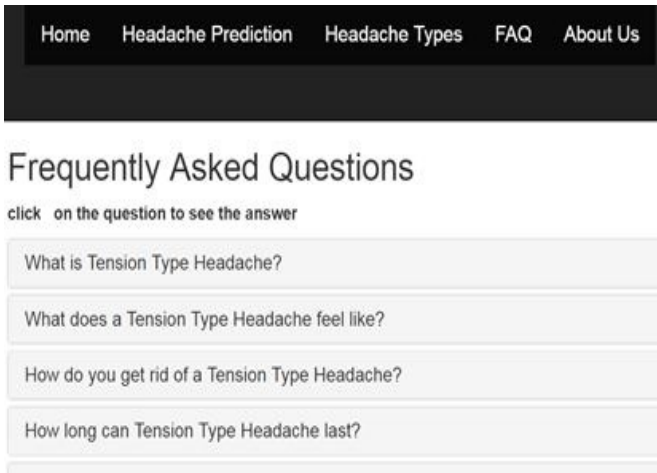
Home Headache Prediction Headache Types FAQ About Us

Frequently Asked Questions

click on the question to see the answer

What is Tension Type Headache?

What does a Tension Type Headache feel like?

How do you get rid of a Tension Type Headache?

How long can Tension Type Headache last?